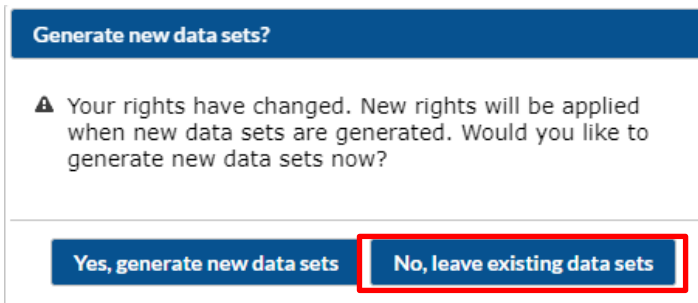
Generate new data sets?

Your rights have changed. New rights will be applied when new data sets are generated. Would you like to generate new data sets now?

Yes, generate new data sets

No, leave existing data sets